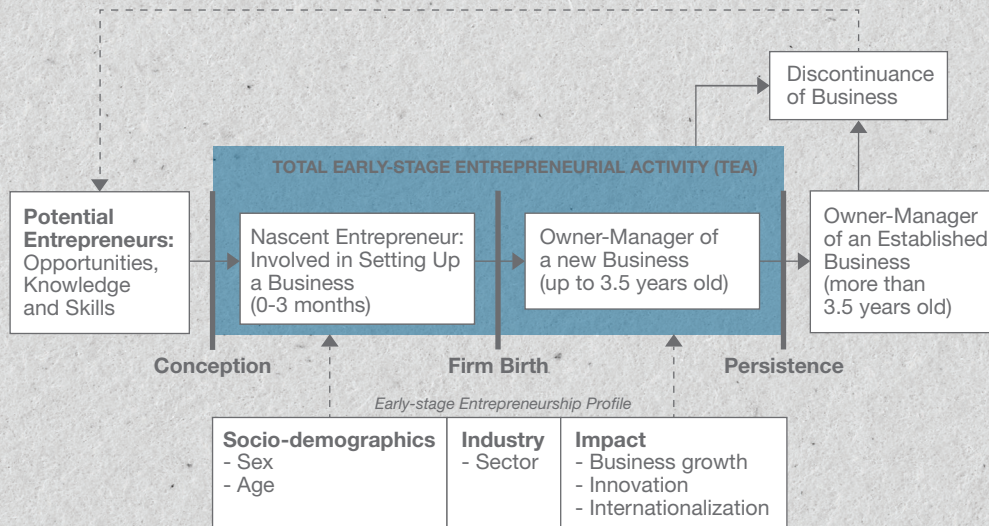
Discontinuance of Business

TOTAL EARLY-STAGE ENTREPRENEURIAL ACTIVITY (TEA)

Potential Entrepreneurs: Opportunities, Knowledge and Skills

Nascent Entrepreneur: Involved in Setting Up a Business (0-3 months)

Owner-Manager of a new Business (up to 3.5 years old)

Owner-Manager of an Established Business (more than 3.5 years old)

Conception

Firm Birth

Persistence

Early-stage Entrepreneurship Profile

| Socio-demographics | Industry | Impact |
|---|---|---|
| - Sex<br>- Age | - Sector | - Business growth<br>- Innovation<br>- Internationalization |